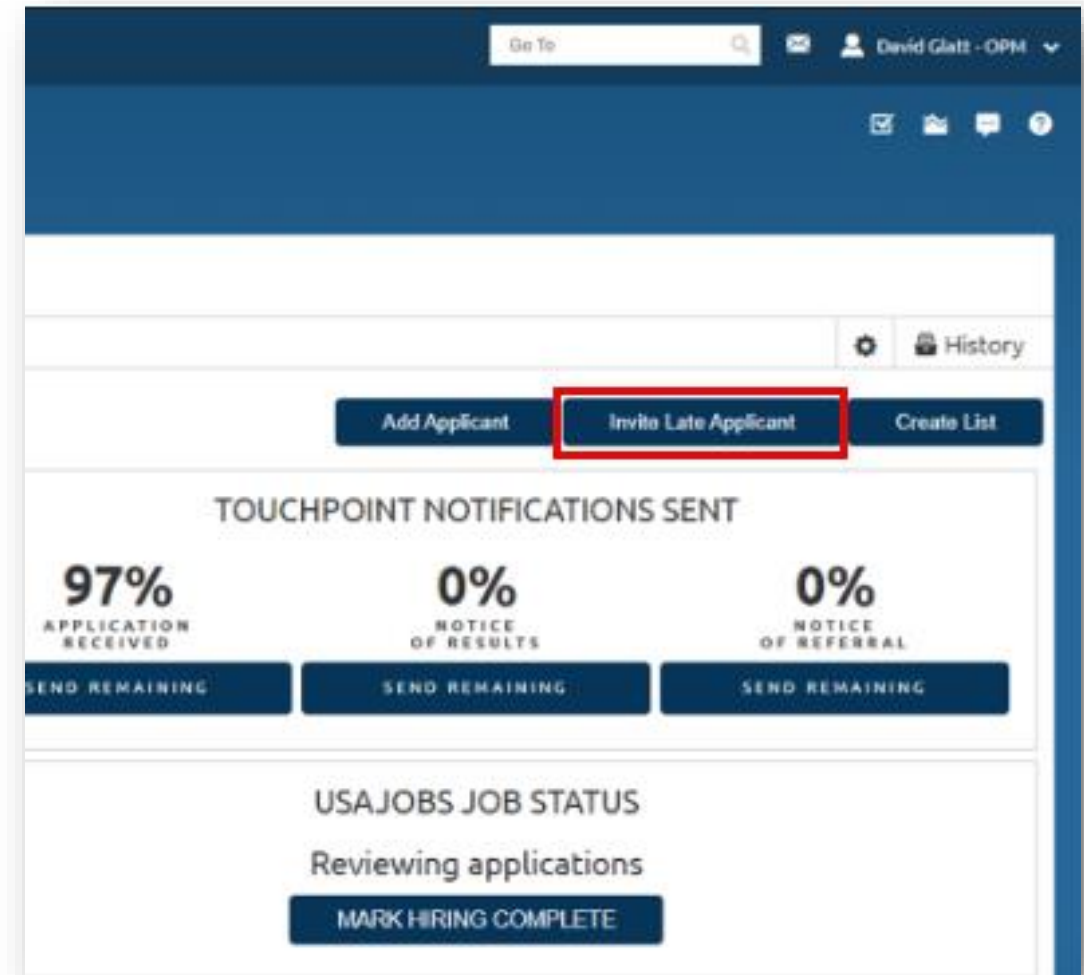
Go To

David Glatt - OPM

History

Add Applicant

Invite Late Applicant

Create List

TOUCHPOINT NOTIFICATIONS SENT

97%
APPLICATION RECEIVED
SEND REMAINING

0%
NOTICE OF RESULTS
SEND REMAINING

0%
NOTICE OF REFERRAL
SEND REMAINING

USAJOBS JOB STATUS

Reviewing applications

MARK HIRING COMPLETE